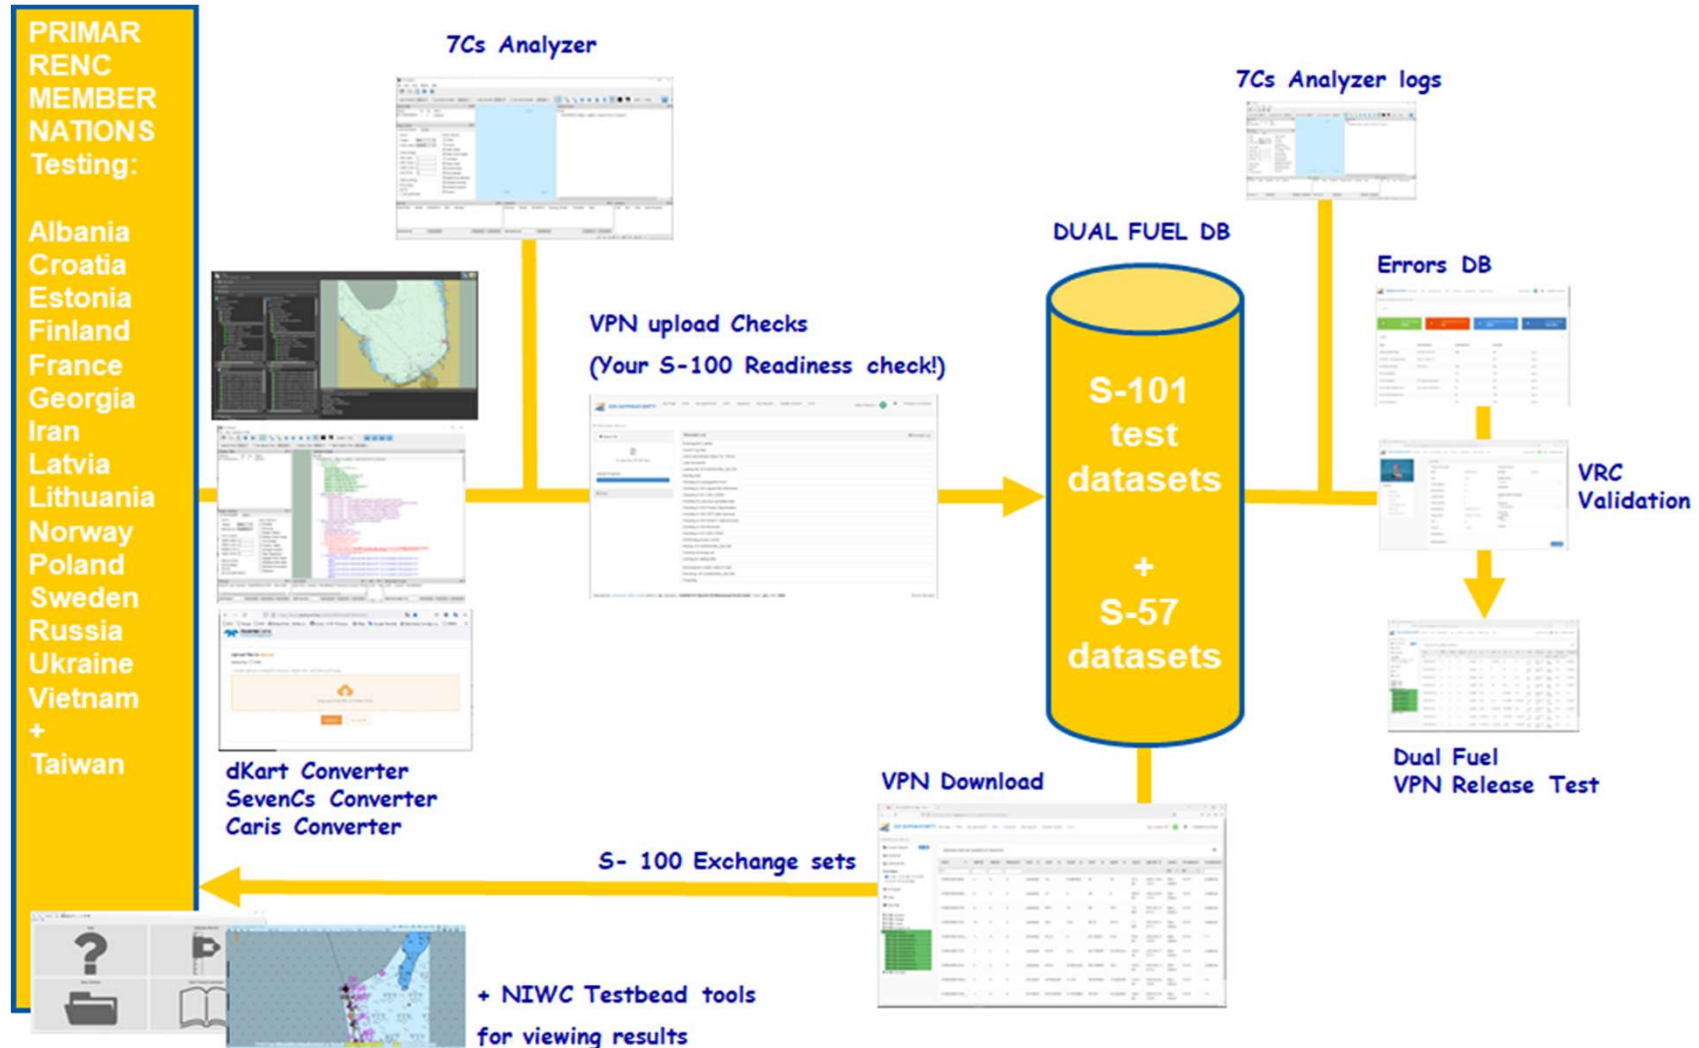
PRIMAR RENC MEMBER NATIONS Testing:

Albania
Croatia
Estonia
Finland
France
Georgia
Iran
Latvia
Lithuania
Norway
Poland
Sweden
Russia
Ukraine
Vietnam
+
Taiwan

7Cs Analyzer

7Cs Analyzer logs

DUAL FUEL DB

Errors DB

VPN upload Checks
(Your S-100 Readiness check!)

S-101 test datasets
+
S-57 datasets

VRC Validation

Dual Fuel
VPN Release Test

dKart Converter
SevenCs Converter
Caris Converter

VPN Download

S- 100 Exchange sets

+ NIWC Testbead tools
for viewing results